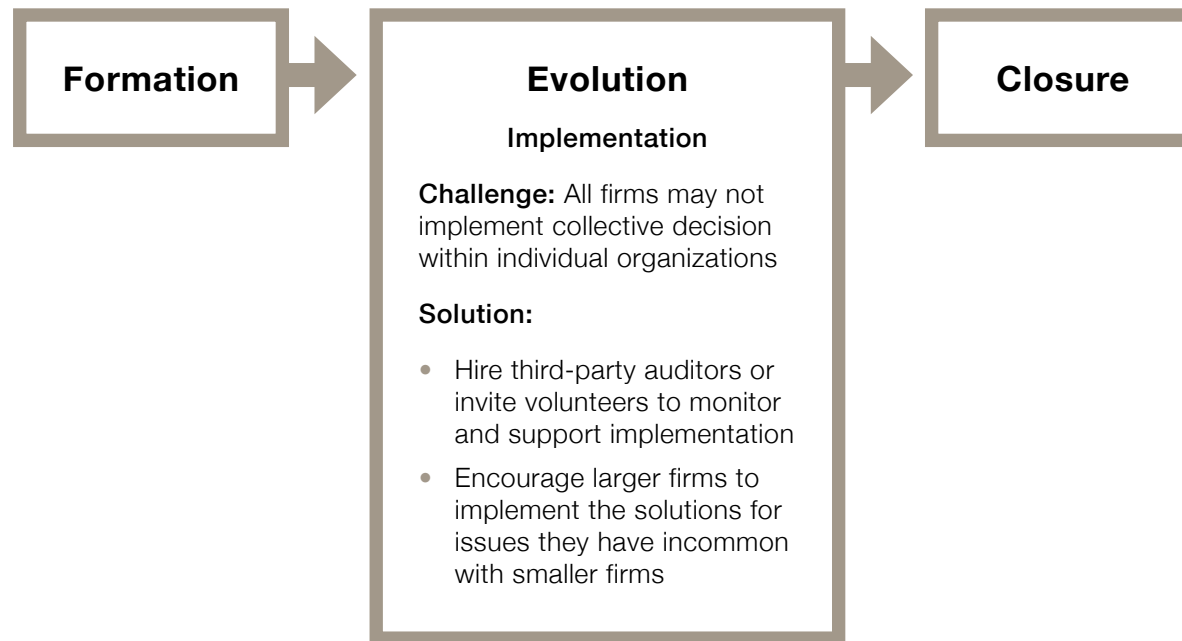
Formation

Evolution

Implementation

**Challenge:** All firms may not implement collective decision within individual organizations

**Solution:**

- Hire third-party auditors or invite volunteers to monitor and support implementation
- Encourage larger firms to implement the solutions for issues they have incommon with smaller firms

Closure